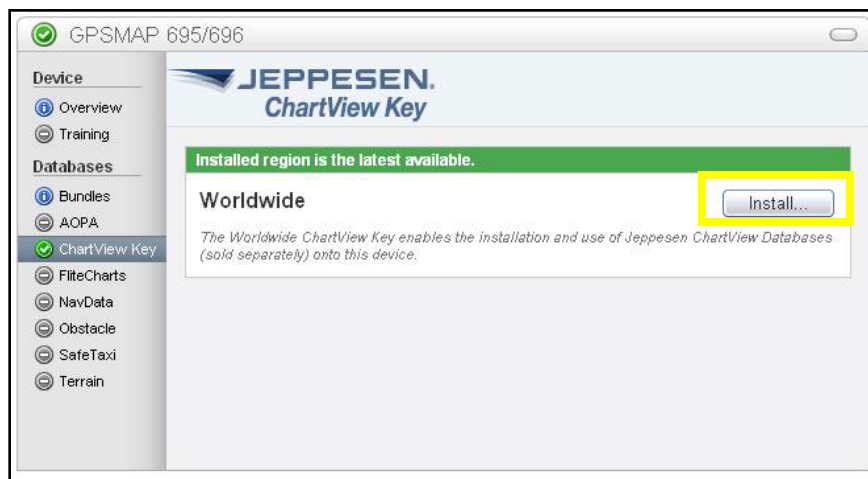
GPSMAP 695/696

Device
Overview
Training
Databases
Bundles
AOPA
ChartView Key
FliteCharts
NavData
Obstacle
SafeTaxi
Terrain

JEPPESEN.
ChartView Key

Installed region is the latest available.

Worldwide

Install...

The Worldwide ChartView Key enables the installation and use of Jeppesen ChartView Databases (sold separately) onto this device.